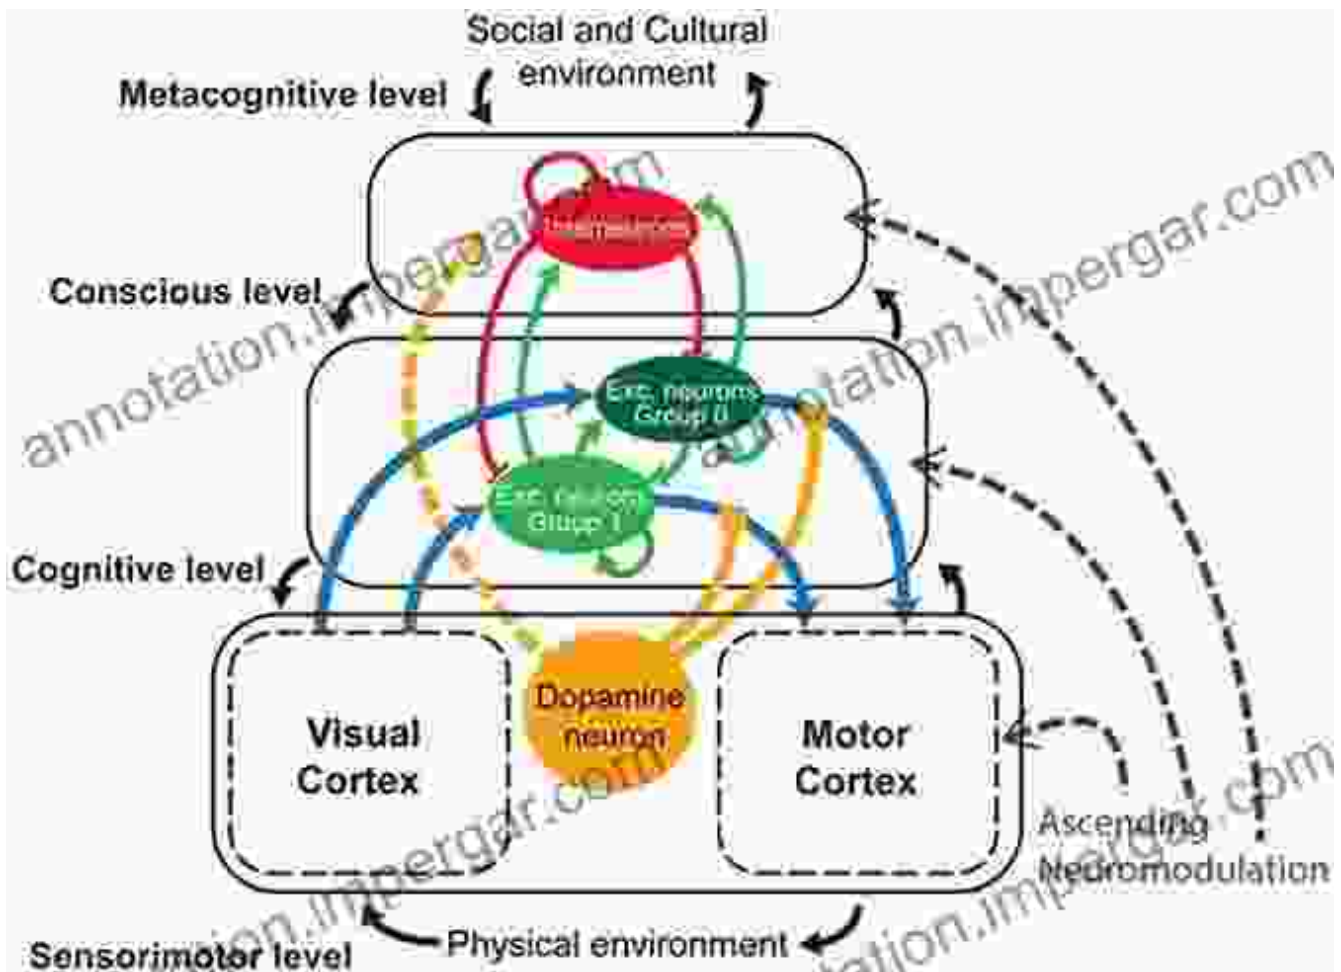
Social and Cultural environment

Metacognitive level

Interneurons

Conscious level

Exc. neurons Group 0

Exc. neurons Group 1

Cognitive level

Dopamine neuron

Visual Cortex

Motor Cortex

Ascending Neuromodulation

Sensorimotor level

Physical environment

annotation.impergar.com

annotation.impergar.com

annotation.impergar.com

annotation.impergar.com